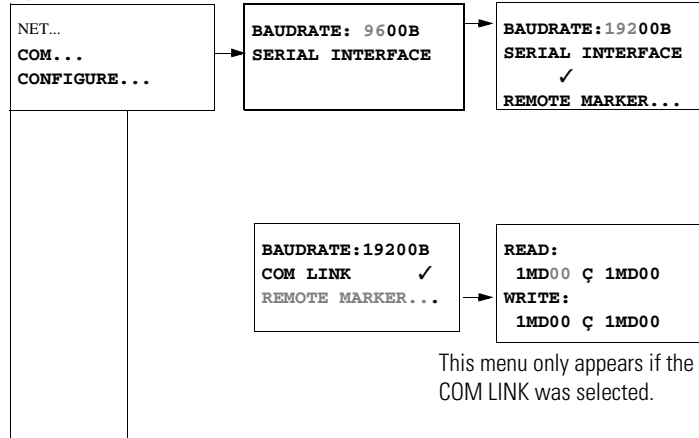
NET...
COM...
CONFIGURE...

BAUDRATE: 9600B
SERIAL INTERFACE

BAUDRATE:19200B
SERIAL INTERFACE
✓
REMOTE MARKER...

BAUDRATE:19200B
COM LINK ✓
REMOTE MARKER...

READ:
1MD00 Ç 1MD00
WRITE:
1MD00 Ç 1MD00

This menu only appears if the COM LINK was selected.